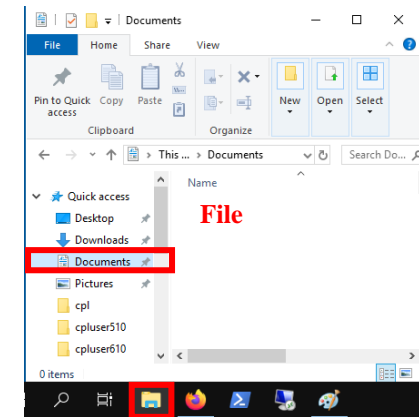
Documents

File Home Share View

Pin to Quick access Copy Paste

Clipboard

Organize

New

Open

Select

This ... › Documents

Search Do...

Name

File

Quick access

Desktop

Downloads

Documents

Pictures

cpl

cpluser510

cpluser610

0 items